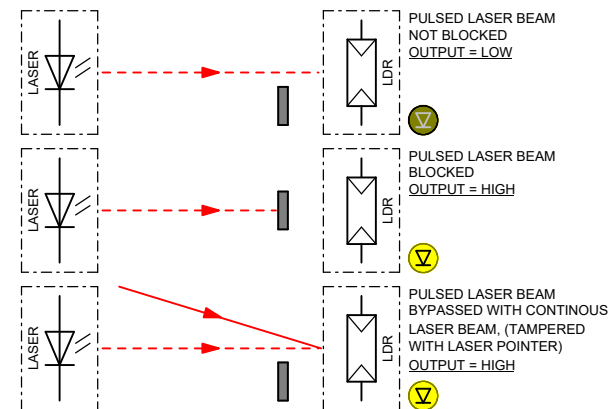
LASER

LDR

PULSED LASER BEAM NOT BLOCKED
OUTPUT = LOW

LASER

LDR

PULSED LASER BEAM BLOCKED
OUTPUT = HIGH

LASER

LDR

PULSED LASER BEAM BYPASSED WITH CONTINOUS LASER BEAM, (TAMPERED WITH LASER POINTER)
OUTPUT = HIGH